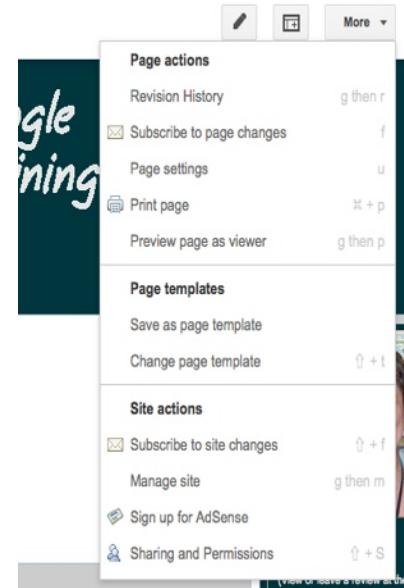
More ▾

gle
ining

Page actions

Revision History g then r

Subscribe to page changes f

Page settings u

Print page ⌘ + p

Preview page as viewer g then p

Page templates

Save as page template

Change page template ⇧ + t

Site actions

Subscribe to site changes ⇧ + f

Manage site g then m

Sign up for AdSense

Sharing and Permissions ⇧ + S

(view or leave a review at th